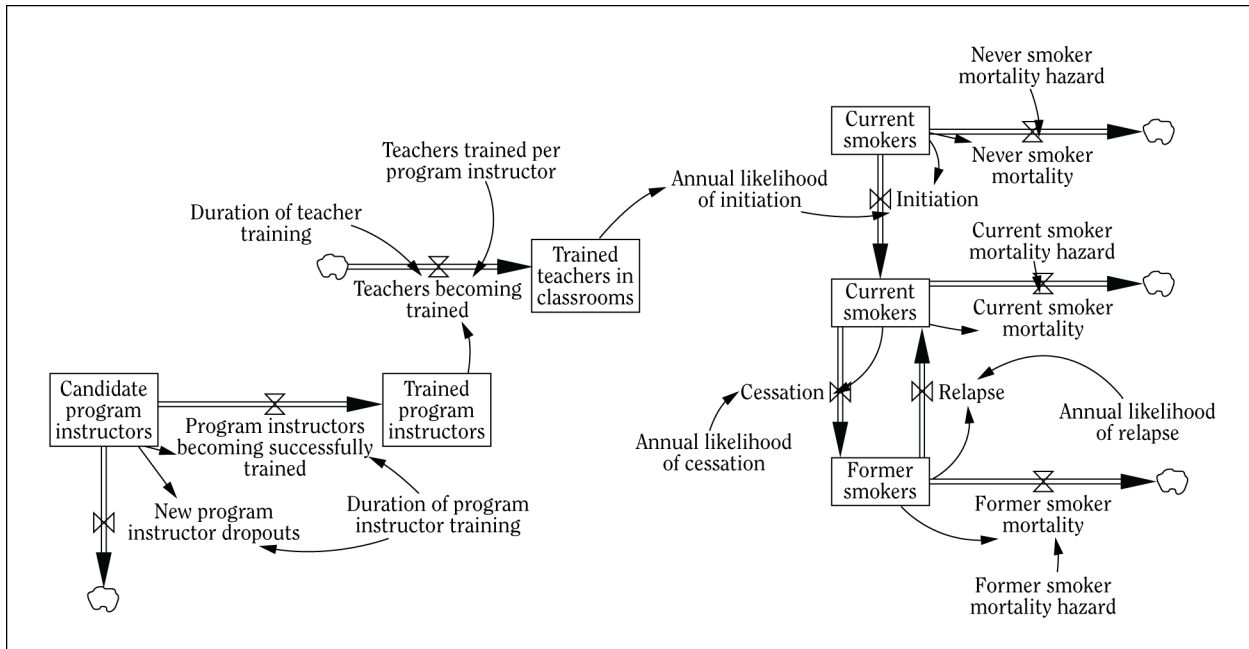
Never smoker mortality hazard

Current smokers

Never smoker mortality

Teachers trained per program instructor

Annual likelihood of initiation

Initiation

Duration of teacher training

Trained teachers in classrooms

Current smoker mortality hazard

Teachers becoming trained

Current smokers

Current smoker mortality

Candidate program instructors

Program instructors becoming successfully trained

Trained program instructors

Cessation

Relapse

Annual likelihood of relapse

Annual likelihood of cessation

New program instructor dropouts

Duration of program instructor training

Former smokers

Former smoker mortality

Former smoker mortality hazard